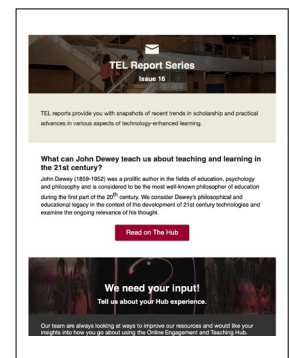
TEL Report Series

Issue 16

TEL reports provide you with snapshots of recent trends in scholarship and practical advances in various aspects of technology-enhanced learning.

What can John Dewey teach us about teaching and learning in the 21st century?

John Dewey (1859-1952) was a prolific author in the fields of education, psychology and philosophy and is considered to be the most well-known philosopher of education during the first part of the 20th century. We consider Dewey's philosophical and educational legacy in the context of the development of 21st century technologies and examine the ongoing relevance of his thought.

Read on The Hub

We need your input!

Tell us about your Hub experience.

Our team are always looking at ways to improve our resources and would like your insights into how you go about using the Online Engagement and Teaching Hub.